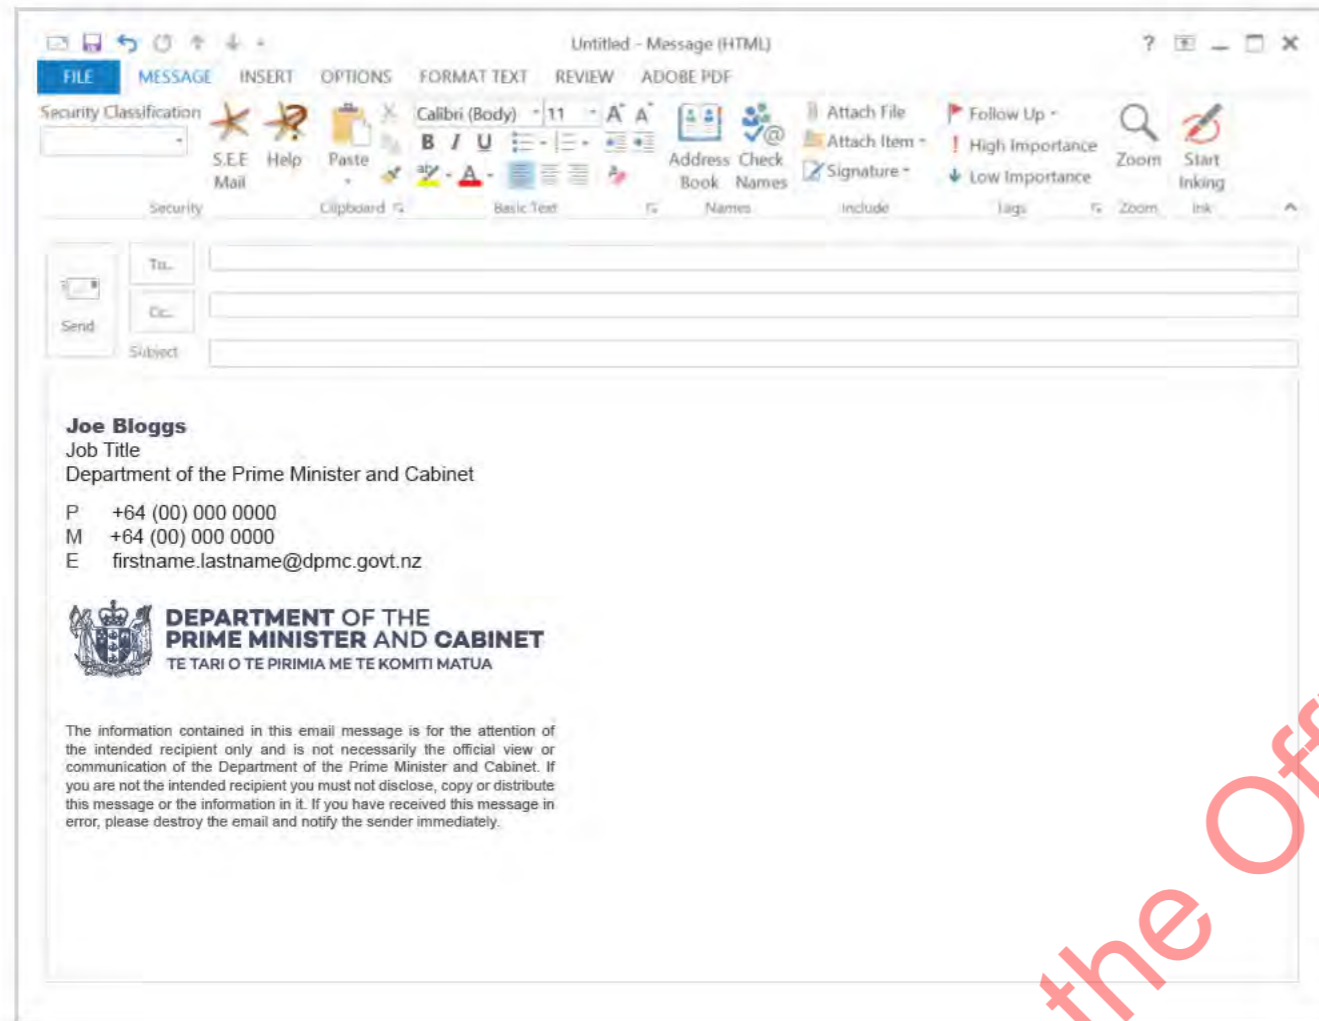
Untitled - Message (HTML)

FILE MESSAGE INSERT OPTIONS FORMAT TEXT REVIEW ADOBE PDF

Security Classification
S.E.E Mail
Help
Paste
Calibri (Body) 11
B I U
Address Book
Check Names
Attach File
Attach Item
Signature
Follow Up
High Importance
Low Importance
Zoom
Start Inking
Security Clipboard Basic Text Names Include Tags Zoom Ink

Send
To...
Cc...
Subject

**Joe Bloggs**
Job Title
Department of the Prime Minister and Cabinet

P +64 (00) 000 0000
M +64 (00) 000 0000
E firstname.lastname@dpmc.govt.nz

DEPARTMENT OF THE
PRIME MINISTER AND CABINET
TE TARI O TE PIRIMIA ME TE KOMITI MATUA

The information contained in this email message is for the attention of the intended recipient only and is not necessarily the official view or communication of the Department of the Prime Minister and Cabinet. If you are not the intended recipient you must not disclose, copy or distribute this message or the information in it. If you have received this message in error, please destroy the email and notify the sender immediately.

the Off